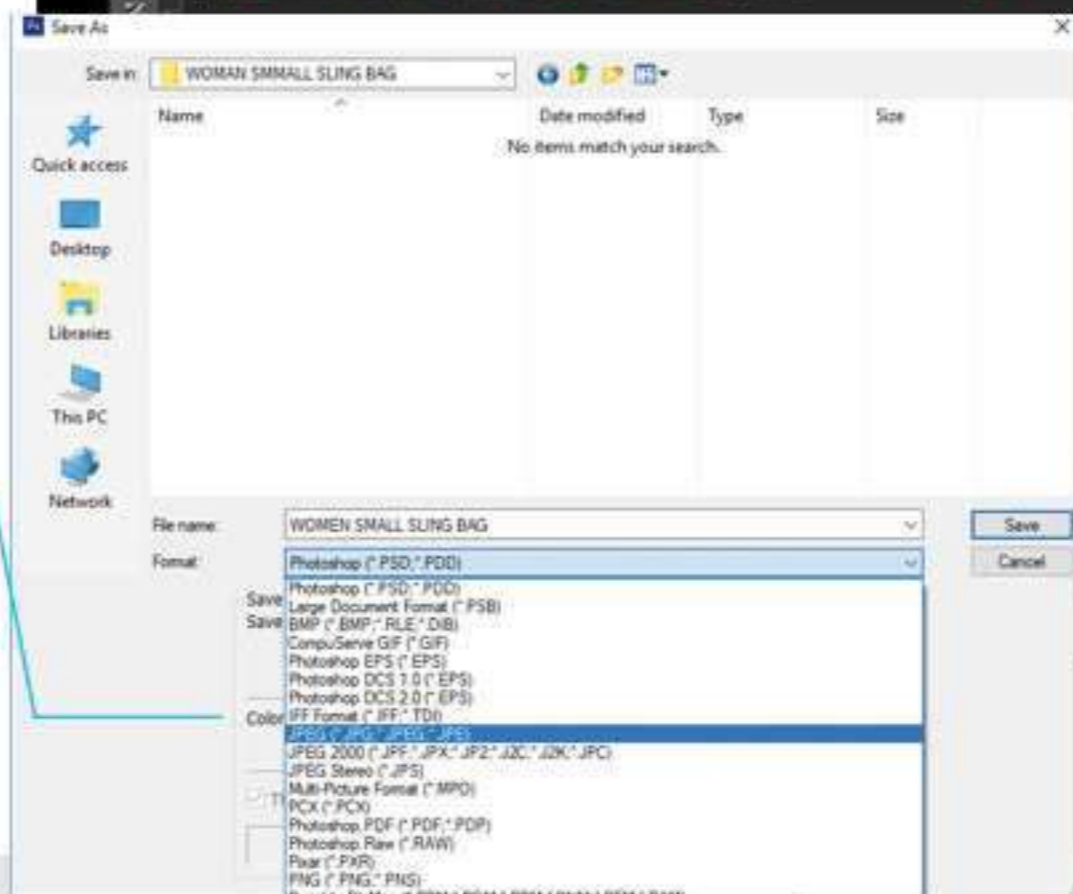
Save As

Save in: WOMAN SMMALL SLING BAG

Name

Date modified

Type

Size

No items match your search.

Quick access

Desktop

Libraries

This PC

Network

File name: WOMEN SMALL SLING BAG

Format: Photoshop (*.PSD;*.PDD)

Save

Cancel

Save

Save

Color

Photoshop (*.PSD;*.PDD)
Large Document Format (*.PSB)
BMP (*.BMP;*.RLE;*.DIB)
CompuServe GIF (*.GIF)
Photoshop EPS (*.EPS)
Photoshop DCS 1.0 (*.EPS)
Photoshop DCS 2.0 (*.EPS)
IFF Format (*.IFF;*.TDI)
JPEG (*.JPG;*.JPEG;*.JPE)
JPEG 2000 (*.JPF;*.JPX;*.JP2;*.J2C;*.J2K;*.JPC)
JPEG Stereo (*.JPS)
Multi-Picture Format (*.MPO)
PCX (*.PCX)
Photoshop PDF (*.PDF;*.PDP)
Photoshop Raw (*.RAW)
Pixar (*.PXR)
PNG (*.PNG;*.PNS)
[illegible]